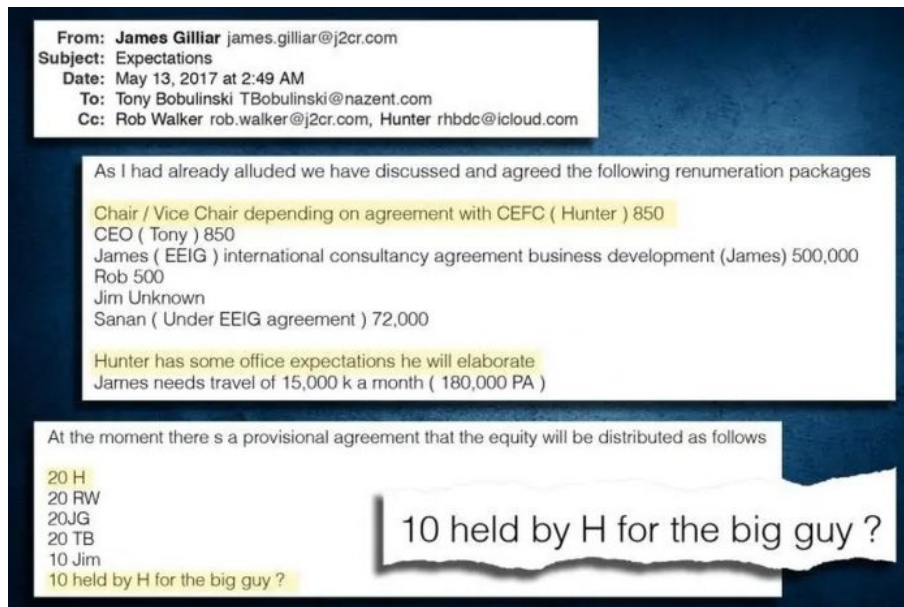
From: James Gilliar james.gilliar@j2cr.com
Subject: Expectations
Date: May 13, 2017 at 2:49 AM
To: Tony Bobulinski TBobulinski@nazent.com
Cc: Rob Walker rob.walker@j2cr.com, Hunter rhbdc@icloud.com

As I had already alluded we have discussed and agreed the following renumeration packages

Chair / Vice Chair depending on agreement with CEFC ( Hunter ) 850
CEO ( Tony ) 850
James ( EEIG ) international consultancy agreement business development (James) 500,000
Rob 500
Jim Unknown
Sanan ( Under EEIG agreement ) 72,000

Hunter has some office expectations he will elaborate
James needs travel of 15,000 k a month ( 180,000 PA )

At the moment there s a provisional agreement that the equity will be distributed as follows

20 H
20 RW
20JG
20 TB
10 Jim
10 held by H for the big guy ?

10 held by H for the big guy ?